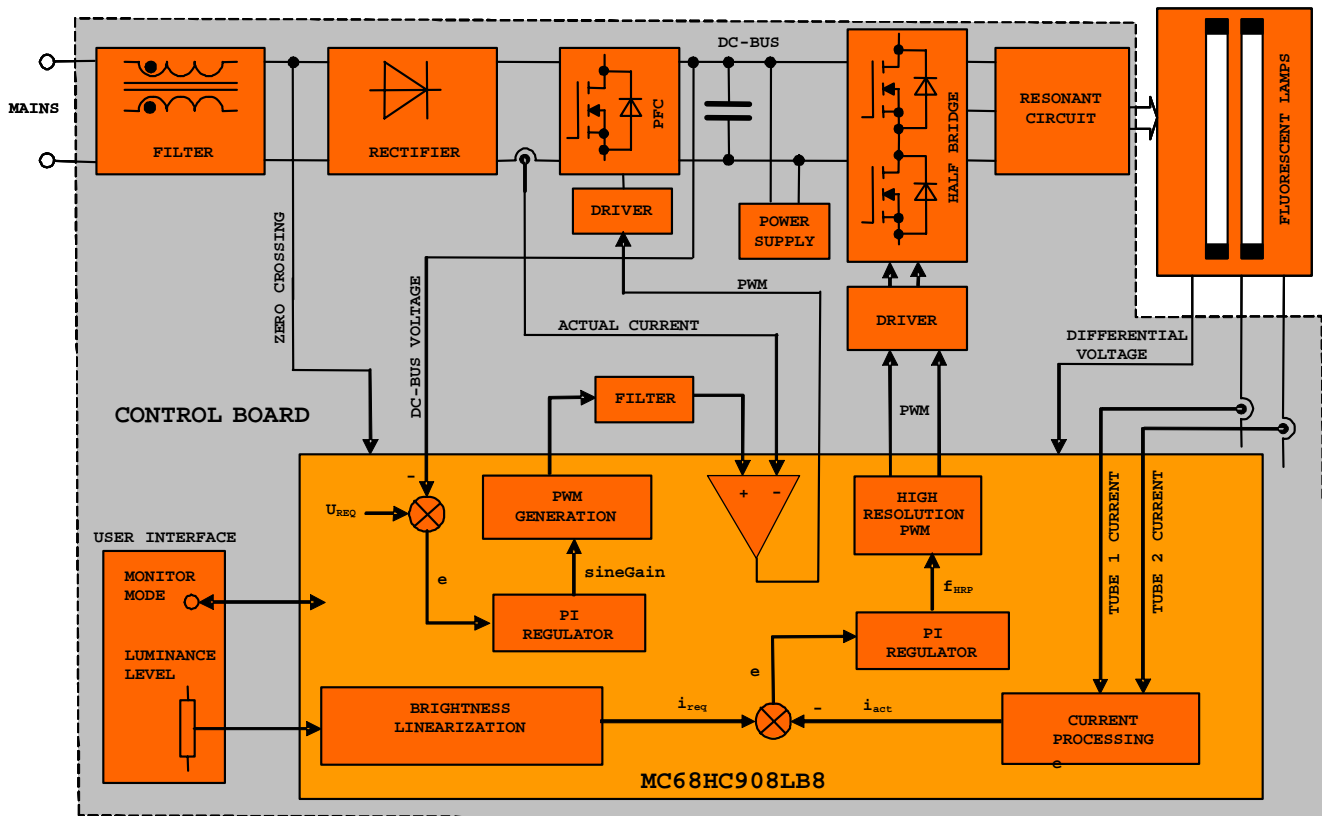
MAINS

FILTER

RECTIFIER

PFC

DC-BUS

HALF BRIDGE

RESONANT CIRCUIT

FLUORESCENT LAMPS

DRIVER

POWER SUPPLY

ZERO CROSSING

DC-BUS VOLTAGE

PWM

ACTUAL CURRENT

DRIVER

DIFFERENTIAL VOLTAGE

CONTROL BOARD

FILTER

PWM

-

$U_{REQ}$

PWM GENERATION

+ -

HIGH RESOLUTION PWM

TUBE 1 CURRENT

TUBE 2 CURRENT

USER INTERFACE

MONITOR MODE

e

sineGain

PI REGULATOR

$f_{HRP}$

PI REGULATOR

LUMINANCE LEVEL

e

BRIGHTNESS LINEARIZATION

$i_{req}$

-

$i_{act}$

CURRENT PROCESSING

e

MC68HC908LB8